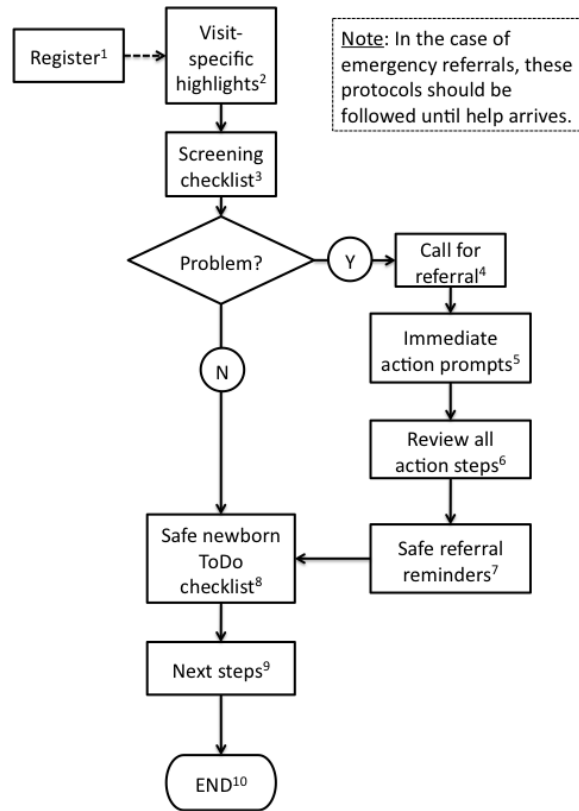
Register$^1$

Visit-specific highlights$^2$

Note: In the case of emergency referrals, these protocols should be followed until help arrives.

Screening checklist$^3$

Problem?

Y

Call for referral$^4$

N

Immediate action prompts$^5$

Review all action steps$^6$

Safe newborn ToDo checklist$^8$

Safe referral reminders$^7$

Next steps$^9$

END$^{10}$